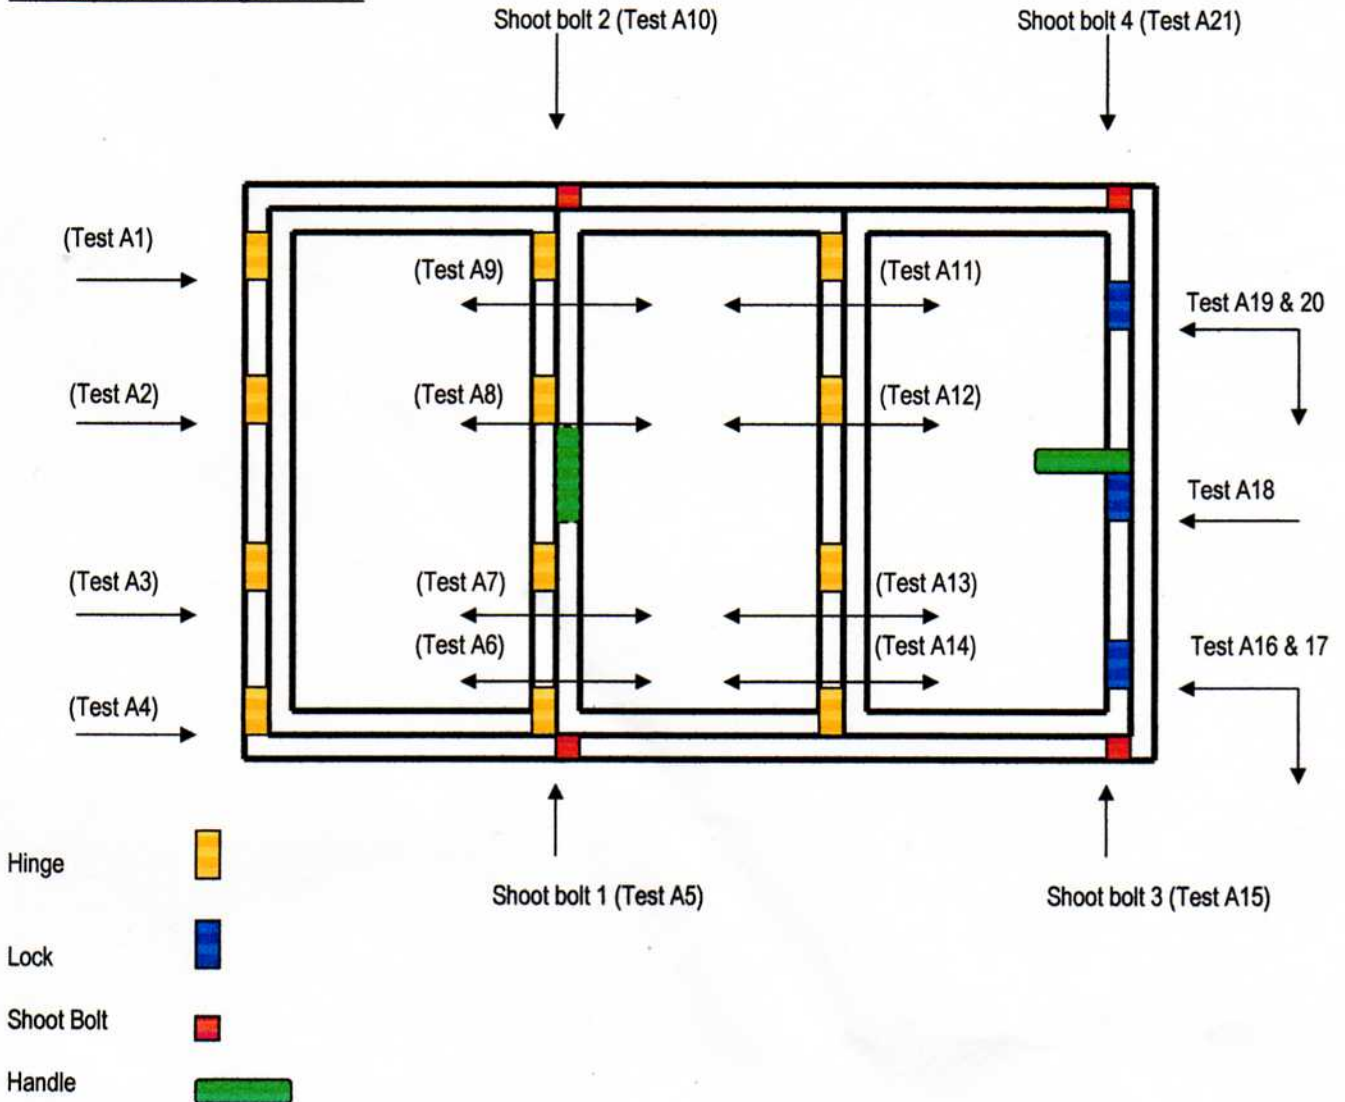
Shoot bolt 2 (Test A10)

Shoot bolt 4 (Test A21)

(Test A1)

(Test A9)

(Test A11)

Test A19 & 20

(Test A2)

(Test A8)

(Test A12)

Test A18

(Test A3)

(Test A7)

(Test A13)

(Test A6)

(Test A14)

Test A16 & 17

(Test A4)

Shoot bolt 1 (Test A5)

Shoot bolt 3 (Test A15)

Hinge

Lock

Shoot Bolt

Handle